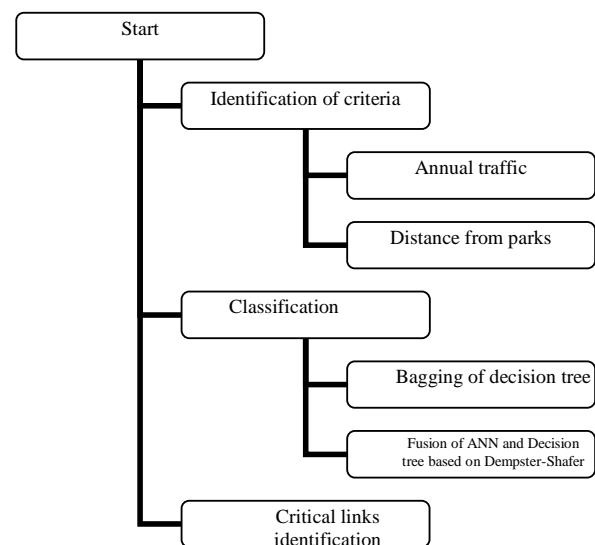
Start

Identification of criteria

Annual traffic

Distance from parks

Classification

Bagging of decision tree

Fusion of ANN and Decision tree based on Dempster-Shafer

Critical links identification